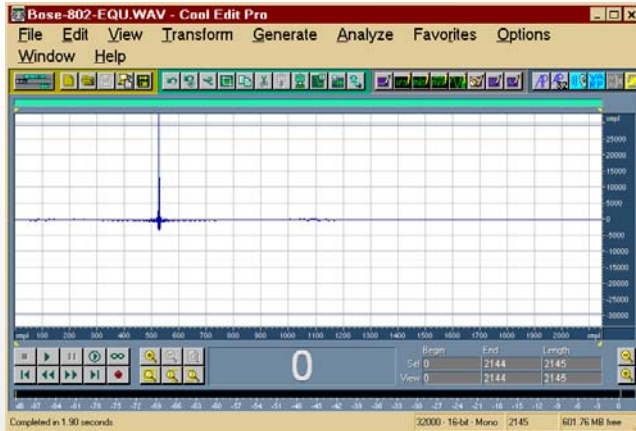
Bose-802-EQU.WAV - Cool Edit Pro

File Edit View Transform Generate Analyze Favorites Options Window Help

smpl
25000
20000
15000
10000
5000
0
-5000
-10000
-15000
-20000
-25000
-30000

smpl 100 200 300 400 500 600 700 800 900 1000 1100 1200 1300 1400 1500 1600 1700 1800 1900 2000 smpl

0

| | Begin | End | Length |
|---|---|---|---|
| Sel | 0 | 2144 | 2145 |
| View | 0 | 2144 | 2145 |

dB -87 -84 -81 -78 -75 -72 -69 -66 -63 -60 -57 -54 -51 -48 -45 -42 -39 -36 -33 -30 -27 -24 -21 -18 -15 -12 -9 -6 -3 0

Completed in 1.90 seconds | 32000 · 16-bit · Mono | 2145 | 601.76 MB free